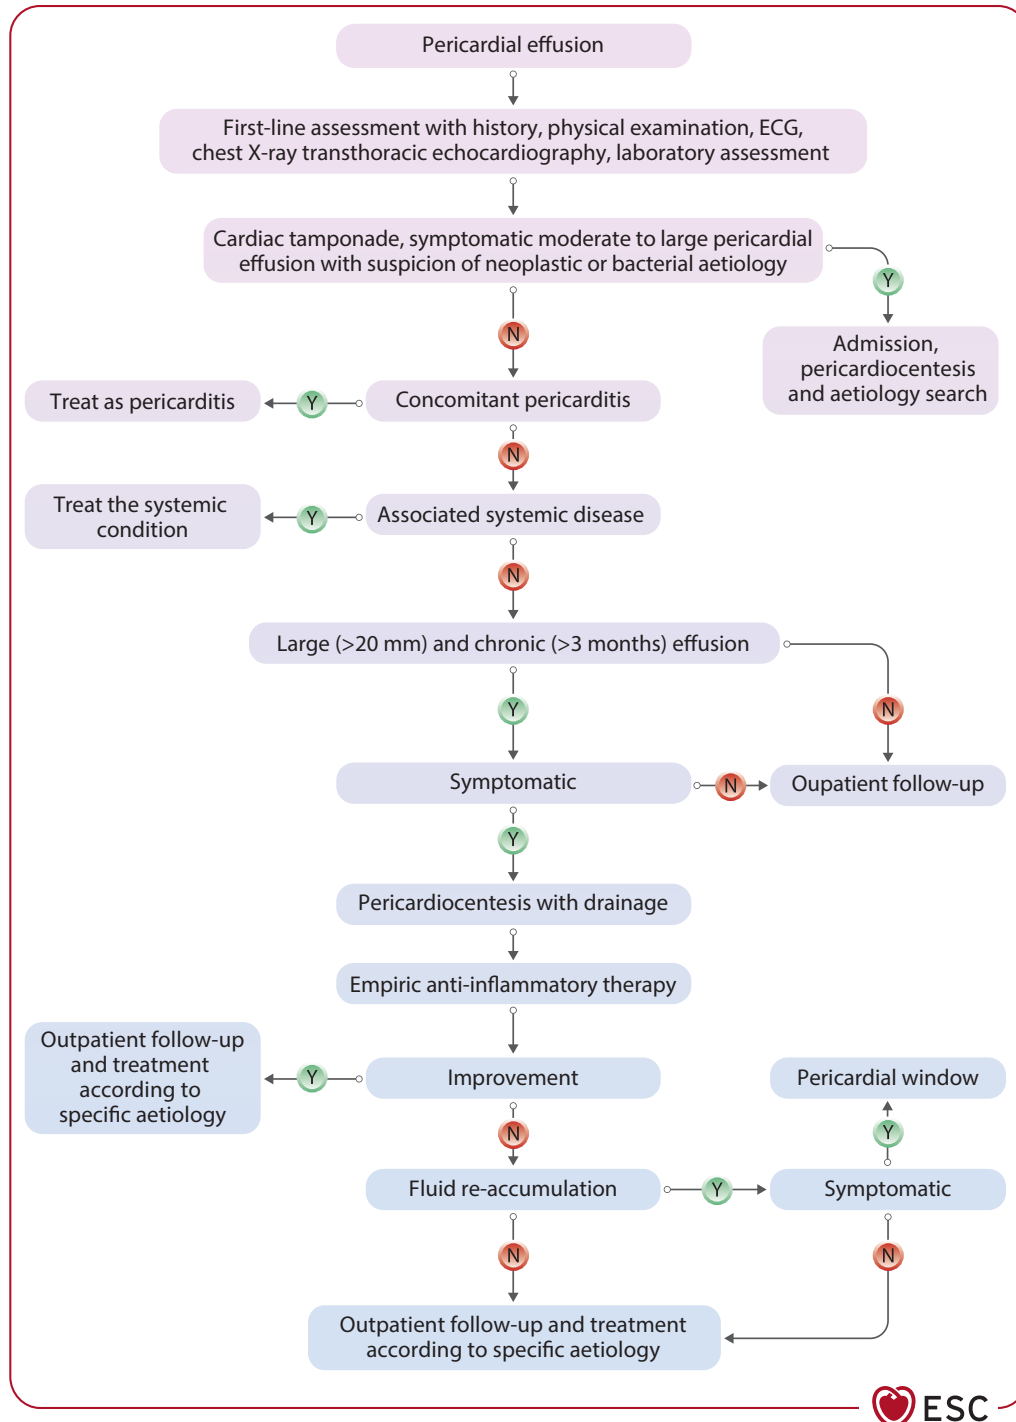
Pericardial effusion

First-line assessment with history, physical examination, ECG, chest X-ray transthoracic echocardiography, laboratory assessment

Cardiac tamponade, symptomatic moderate to large pericardial effusion with suspicion of neoplastic or bacterial aetiology

Y

Admission, pericardiocentesis and aetiology search

N

Treat as pericarditis

Y

Concomitant pericarditis

N

Treat the systemic condition

Y

Associated systemic disease

N

Large (>20 mm) and chronic (>3 months) effusion

Y

N

Symptomatic

N

Oupatient follow-up

Y

Pericardiocentesis with drainage

Empiric anti-inflammatory therapy

Outpatient follow-up and treatment according to specific aetiology

Y

Improvement

Pericardial window

Y

N

Fluid re-accumulation

Y

Symptomatic

N

N

Outpatient follow-up and treatment according to specific aetiology

ESC